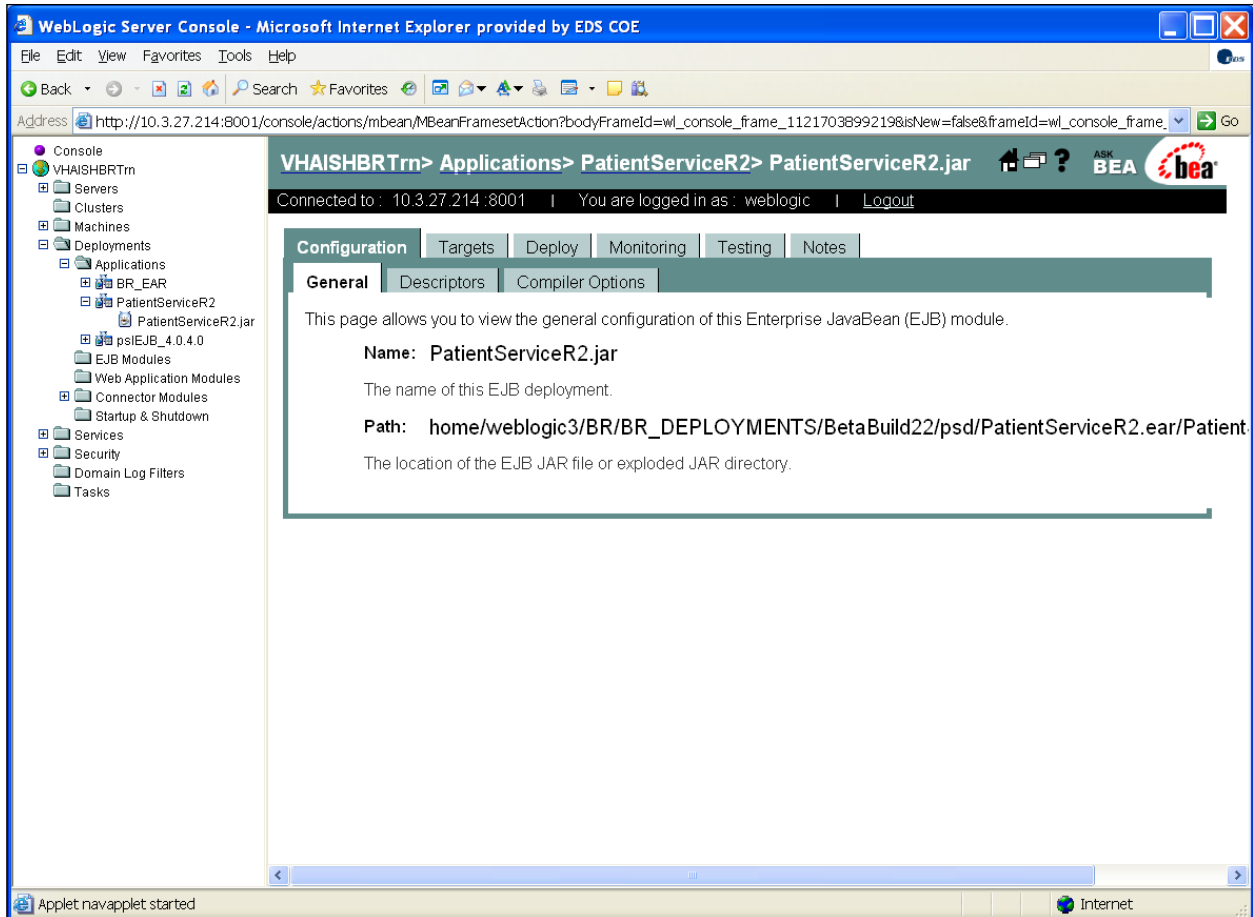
WebLogic Server Console - Microsoft Internet Explorer provided by EDS COE

File Edit View Favorites Tools Help

Back Search Favorites

Address http://10.3.27.214:8001/console/actions/mbean/MBeanFramesetAction?bodyFrameId=wl_console_frame_1121703899219&isNew=false&frameId=wl_console_frame_ Go

Console
VHAISHBRTrn
Servers
Clusters
Machines
Deployments
Applications
BR_EAR
PatientServiceR2
PatientServiceR2.jar
psIEJB_4.0.4.0
EJB Modules
Web Application Modules
Connector Modules
Startup & Shutdown
Services
Security
Domain Log Filters
Tasks

VHAISHBRTrn> Applications> PatientServiceR2> PatientServiceR2.jar

ASK BEA bea

Connected to : 10.3.27.214 :8001 | You are logged in as : weblogic | Logout

Configuration Targets Deploy Monitoring Testing Notes

General Descriptors Compiler Options

This page allows you to view the general configuration of this Enterprise JavaBean (EJB) module.

Name: PatientServiceR2.jar

The name of this EJB deployment.

Path: home/weblogic3/BR/BR_DEPLOYMENTS/BetaBuild22/psd/PatientServiceR2.ear/Patient

The location of the EJB JAR file or exploded JAR directory.

Applet navapplet started

Internet